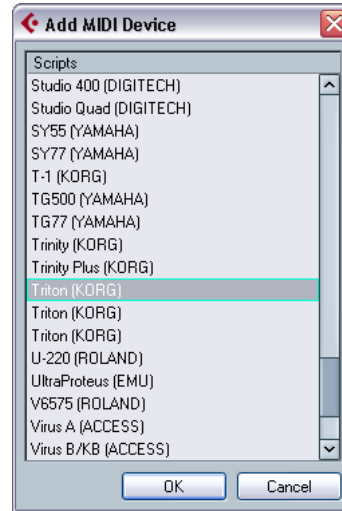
Add MIDI Device

Scripts
Studio 400 (DIGITECH)
Studio Quad (DIGITECH)
SY55 (YAMAHA)
SY77 (YAMAHA)
T-1 (KORG)
TG500 (YAMAHA)
TG77 (YAMAHA)
Trinity (KORG)
Trinity Plus (KORG)
Triton (KORG)
Triton (KORG)
Triton (KORG)
U-220 (ROLAND)
UltraProteus (EMU)
V6575 (ROLAND)
Virus A (ACCESS)
Virus B/KB (ACCESS)

OK
Cancel